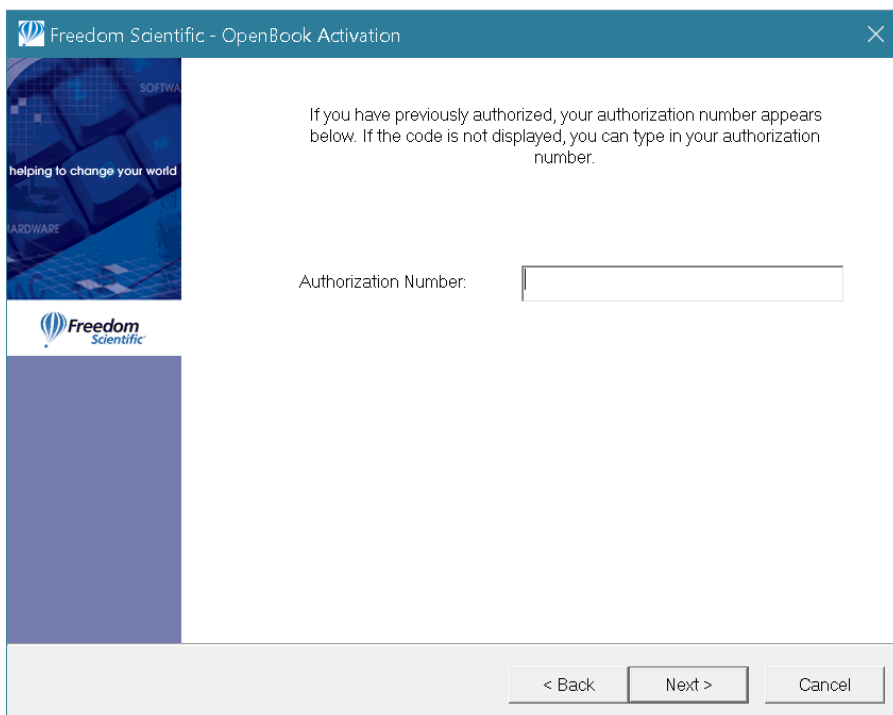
Freedom Scientific - OpenBook Activation

SOFTWA

helping to change your world

ARDWARE

Freedom Scientific

If you have previously authorized, your authorization number appears below. If the code is not displayed, you can type in your authorization number.

Authorization Number:

< Back

Next >

Cancel